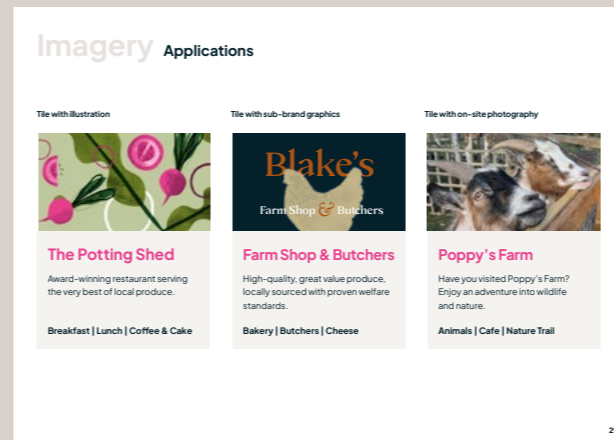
Imagery Applications

Tile with illustration

The Potting Shed

Award-winning restaurant serving the very best of local produce.

Breakfast | Lunch | Coffee & Cake

Tile with sub-brand graphics

Blake's

Farm Shop & Butchers

Farm Shop & Butchers

High-quality, great value produce, locally sourced with proven welfare standards.

Bakery | Butchers | Cheese

Tile with on-site photography

Poppy's Farm

Have you visited Poppy's Farm? Enjoy an adventure into wildlife and nature.

Animals | Cafe | Nature Trail

2